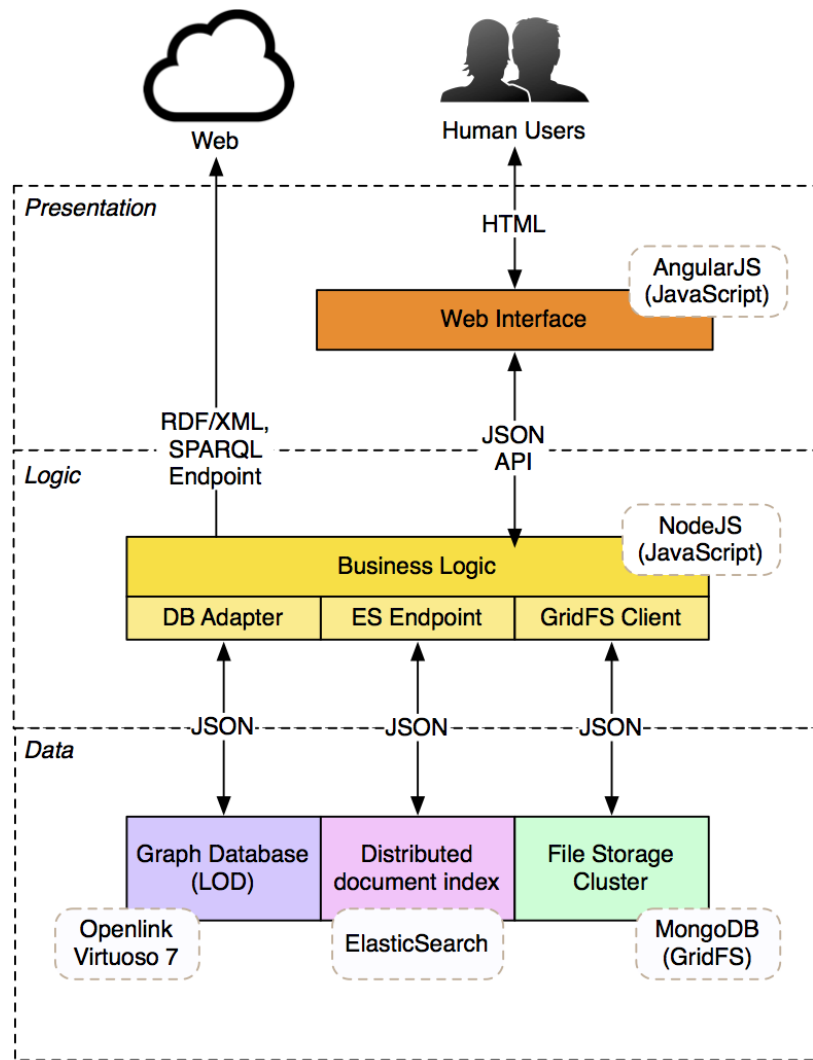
Web

Human Users

Presentation

HTML

AngularJS (JavaScript)

Web Interface

RDF/XML, SPARQL Endpoint

JSON API

Logic

NodeJS (JavaScript)

Business Logic

DB Adapter

ES Endpoint

GridFS Client

JSON

JSON

JSON

Data

Graph Database (LOD)

Distributed document index

File Storage Cluster

Openlink Virtuoso 7

ElasticSearch

MongoDB (GridFS)